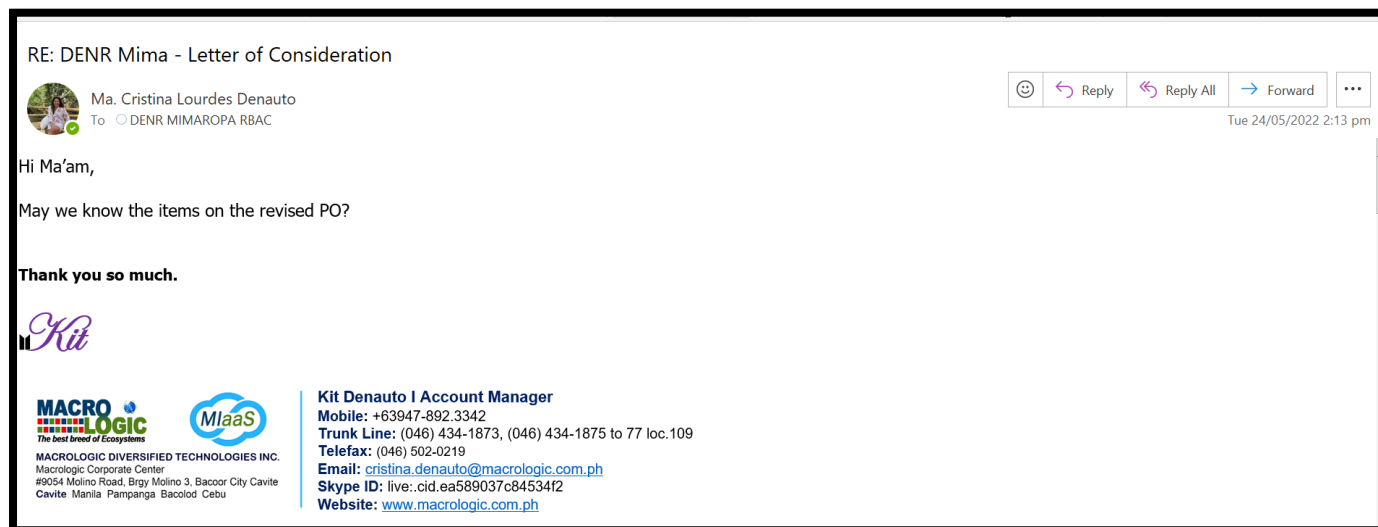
RE: DENR Mima - Letter of Consideration

Ma. Cristina Lourdes Denauto
To DENR MIMAROPA RBAC

Reply Reply All Forward ...

Tue 24/05/2022 2:13 pm

Hi Ma'am,

May we know the items on the revised PO?

**Thank you so much.**

Kit

MACRO LOGIC
The best breed of Ecosystems
MIaaS
MACROLOGIC DIVERSIFIED TECHNOLOGIES INC.
Macrologic Corporate Center
#9054 Molino Road, Brgy Molino 3, Bacoor City Cavite
Cavite Manila Pampanga Bacolod Cebu

Kit Denauto I Account Manager
Mobile: +63947-892.3342
Trunk Line: (046) 434-1873, (046) 434-1875 to 77 loc.109
Telefax: (046) 502-0219
Email: cristina.denauto@macrologic.com.ph
Skype ID: live:.cid.ea589037c84534f2
Website: www.macrologic.com.ph